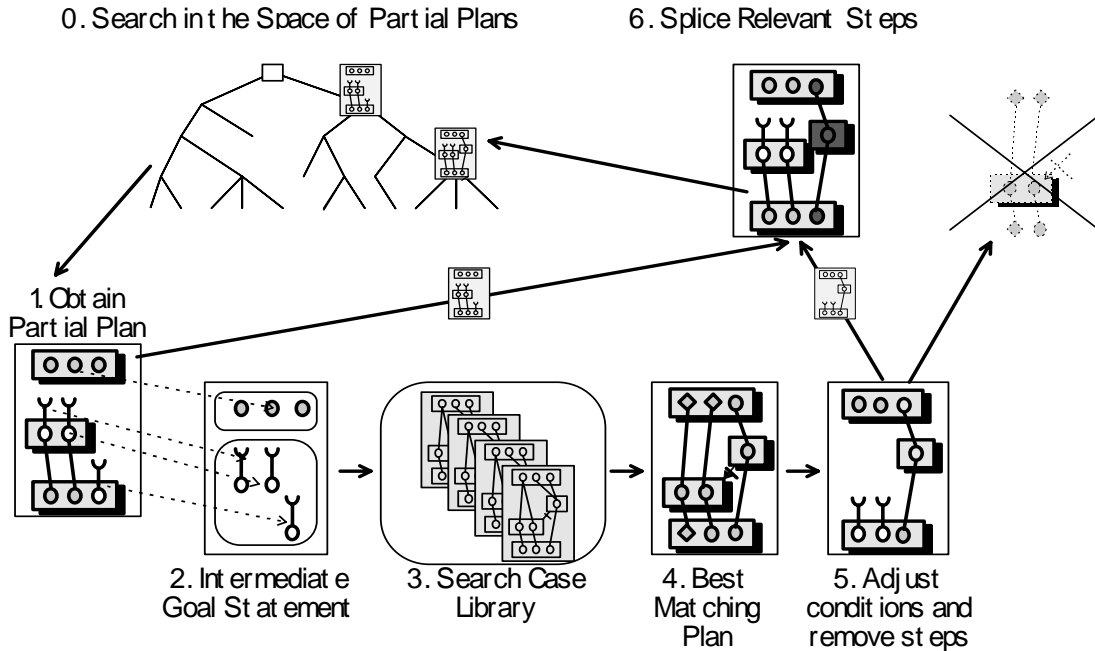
0. Search in t he Space of Part ial Plans

6. Splice Relevant St eps

1. Obt ain Part ial Plan

2. Int ermediat e Goal St at ement

3. Search Case Library

4. Best Mat ching Plan

5. Adj ust condit ions and remove st eps